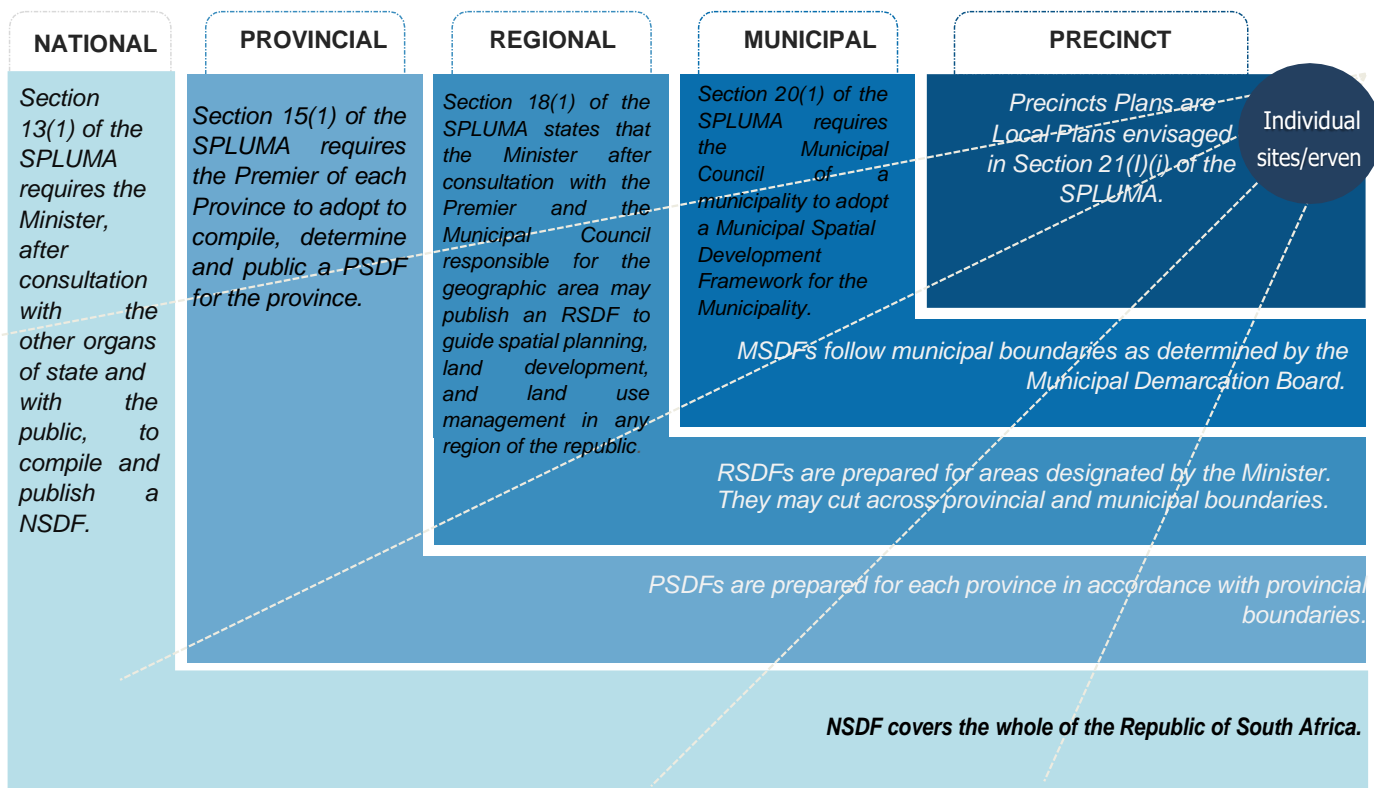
NATIONAL

PROVINCIAL

REGIONAL

MUNICIPAL

PRECINCT

Individual sites/erven

Section 13(1) of the SPLUMA requires the Minister, after consultation with the other organs of state and with the public, to compile and publish a NSDF.

Section 15(1) of the SPLUMA requires the Premier of each Province to adopt to compile, determine and public a PSDF for the province.

Section 18(1) of the SPLUMA states that the Minister after consultation with the Premier and the Municipal Council responsible for the geographic area may publish an RSDF to guide spatial planning, land development, and land use management in any region of the republic.

Section 20(1) of the SPLUMA requires the Municipal Council of a municipality to adopt a Municipal Spatial Development Framework for the Municipality.

Precincts Plans are Local Plans envisaged in Section 21(I)(i) of the SPLUMA.

MSDFs follow municipal boundaries as determined by the Municipal Demarcation Board.

RSDFs are prepared for areas designated by the Minister. They may cut across provincial and municipal boundaries.

PSDFs are prepared for each province in accordance with provincial boundaries.

NSDF covers the whole of the Republic of South Africa.